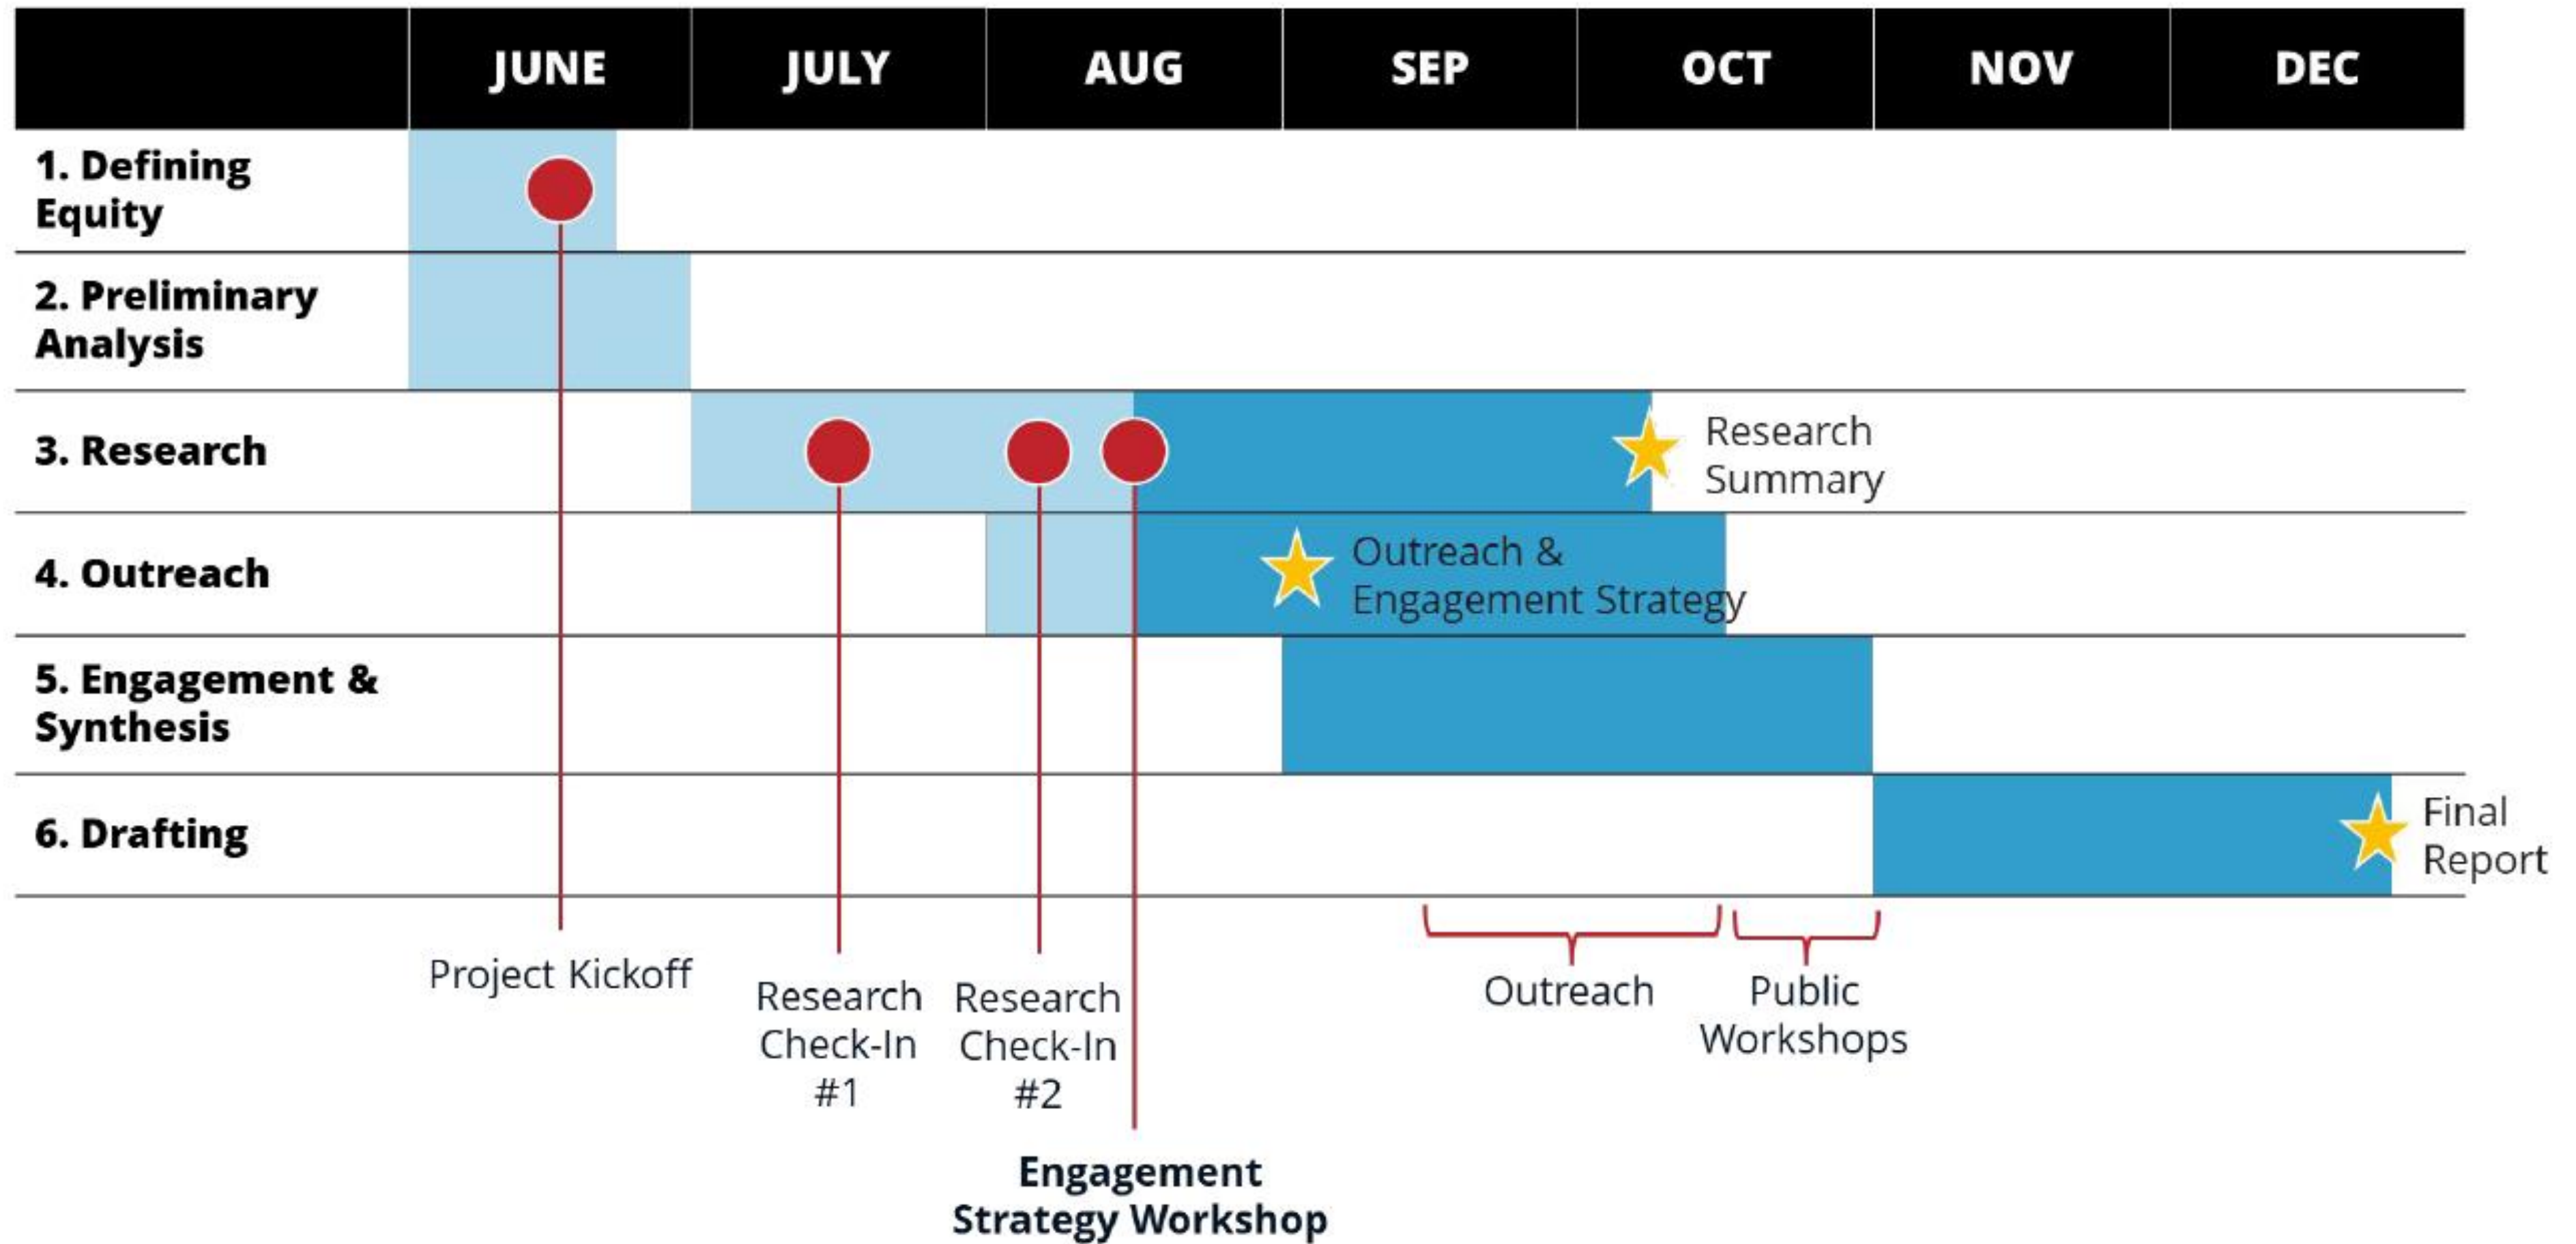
| | JUNE | JULY | AUG | SEP | OCT | NOV | DEC |
|---|---|---|---|---|---|---|---|
| 1. Defining Equity | | | | | | | |
| 2. Preliminary Analysis | | | | | | | |
| 3. Research | | | | | Research Summary | | |
| 4. Outreach | | | | Outreach & Engagement Strategy | | | |
| 5. Engagement & Synthesis | | | | | | | |
| 6. Drafting | | | | | | | Final Report |

Project Kickoff

Research Check-In #1

Research Check-In #2

Engagement Strategy Workshop

Outreach

Public Workshops